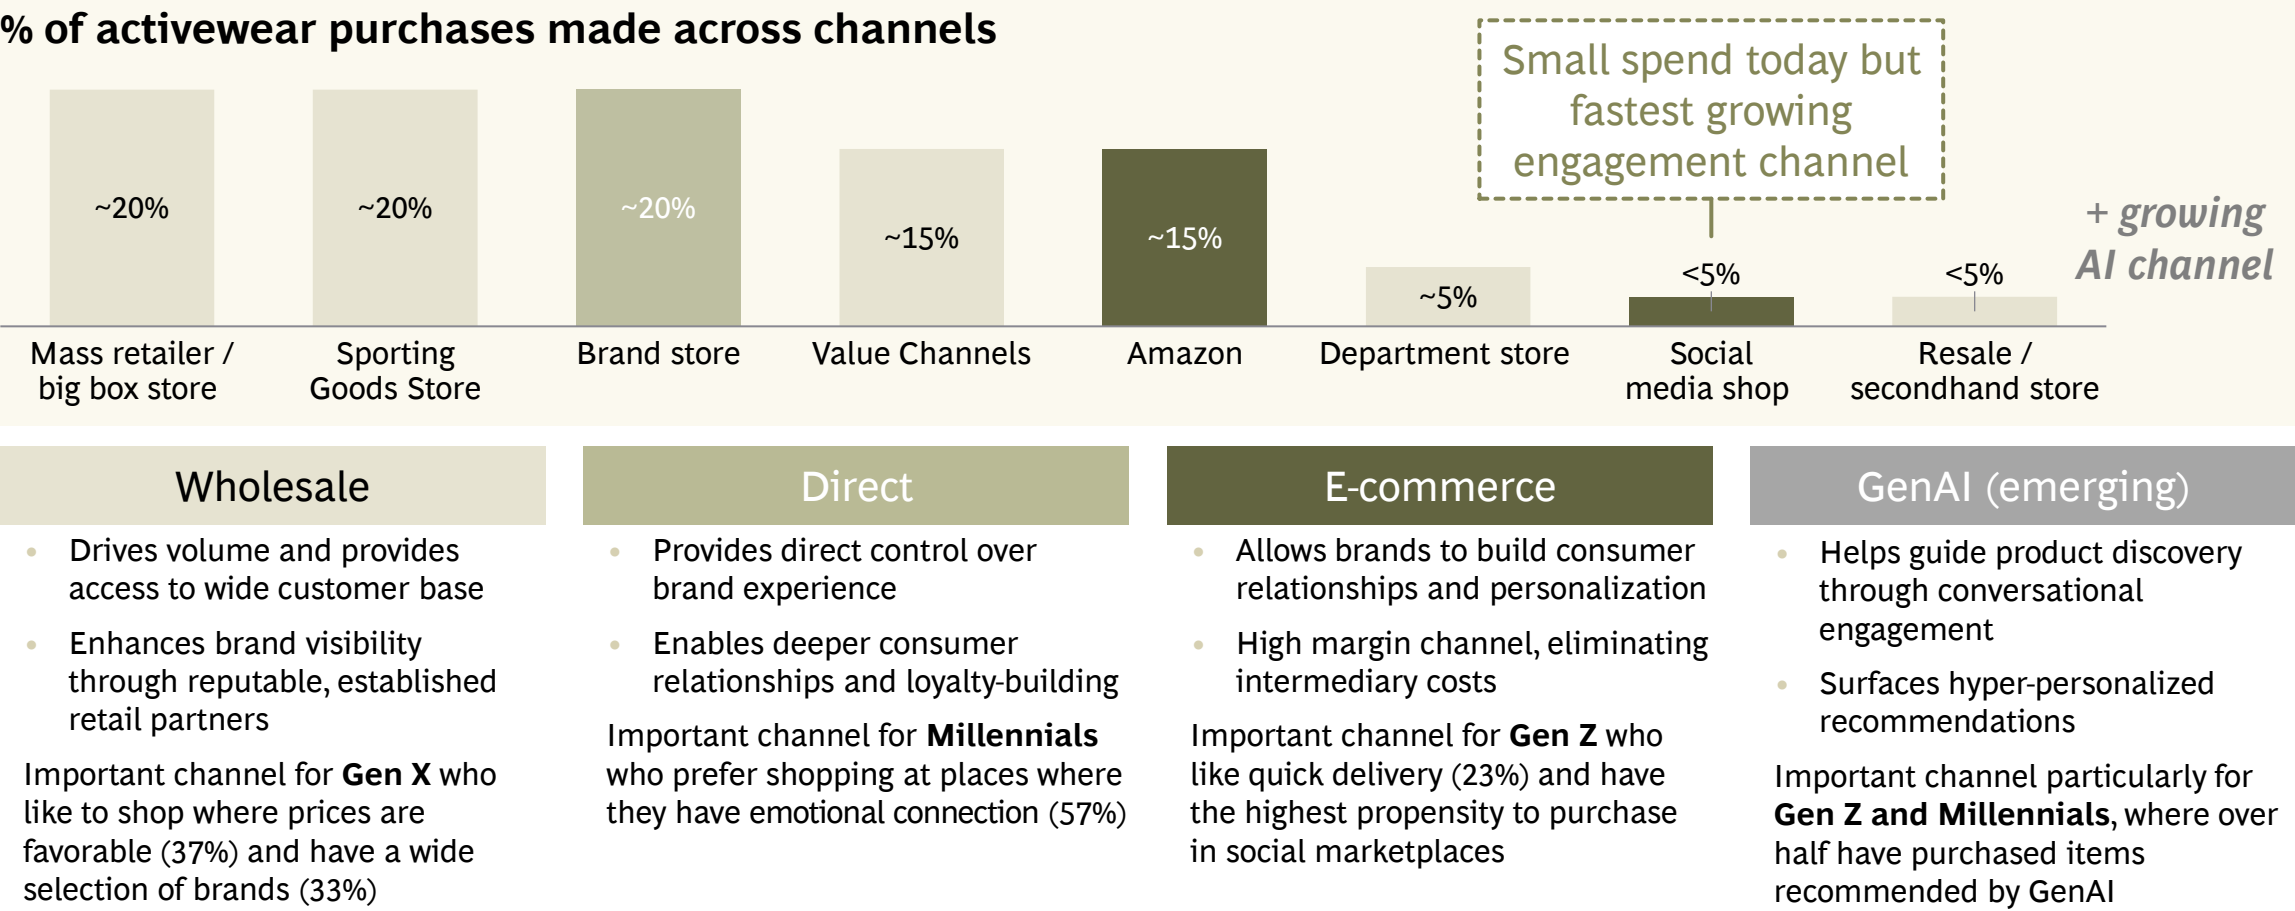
% of activewear purchases made across channels

Small spend today but fastest growing engagement channel

+ growing AI channel

~20%
Mass retailer / big box store

~20%
Sporting Goods Store

~20%
Brand store

~15%
Value Channels

~15%
Amazon

~5%
Department store

<5%
Social media shop

<5%
Resale / secondhand store

Wholesale
- Drives volume and provides access to wide customer base
- Enhances brand visibility through reputable, established retail partners

Important channel for **Gen X** who like to shop where prices are favorable (37%) and have a wide selection of brands (33%)

Direct
- Provides direct control over brand experience
- Enables deeper consumer relationships and loyalty-building

Important channel for **Millennials** who prefer shopping at places where they have emotional connection (57%)

E-commerce
- Allows brands to build consumer relationships and personalization
- High margin channel, eliminating intermediary costs

Important channel for **Gen Z** who like quick delivery (23%) and have the highest propensity to purchase in social marketplaces

GenAI (emerging)
- Helps guide product discovery through conversational engagement
- Surfaces hyper-personalized recommendations

Important channel particularly for **Gen Z and Millennials**, where over half have purchased items recommended by GenAI